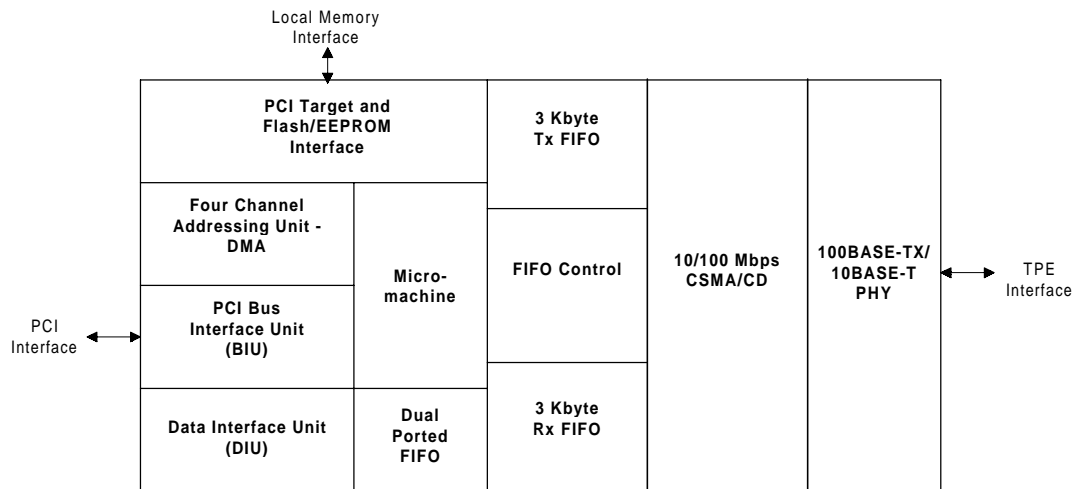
Local Memory Interface

PCI Target and Flash/EEPROM Interface

3 Kbyte Tx FIFO

Four Channel Addressing Unit - DMA

Micro-machine

FIFO Control

10/100 Mbps CSMA/CD

100BASE-TX/ 10BASE-T PHY

TPE Interface

PCI Interface

PCI Bus Interface Unit (BIU)

Data Interface Unit (DIU)

Dual Ported FIFO

3 Kbyte Rx FIFO